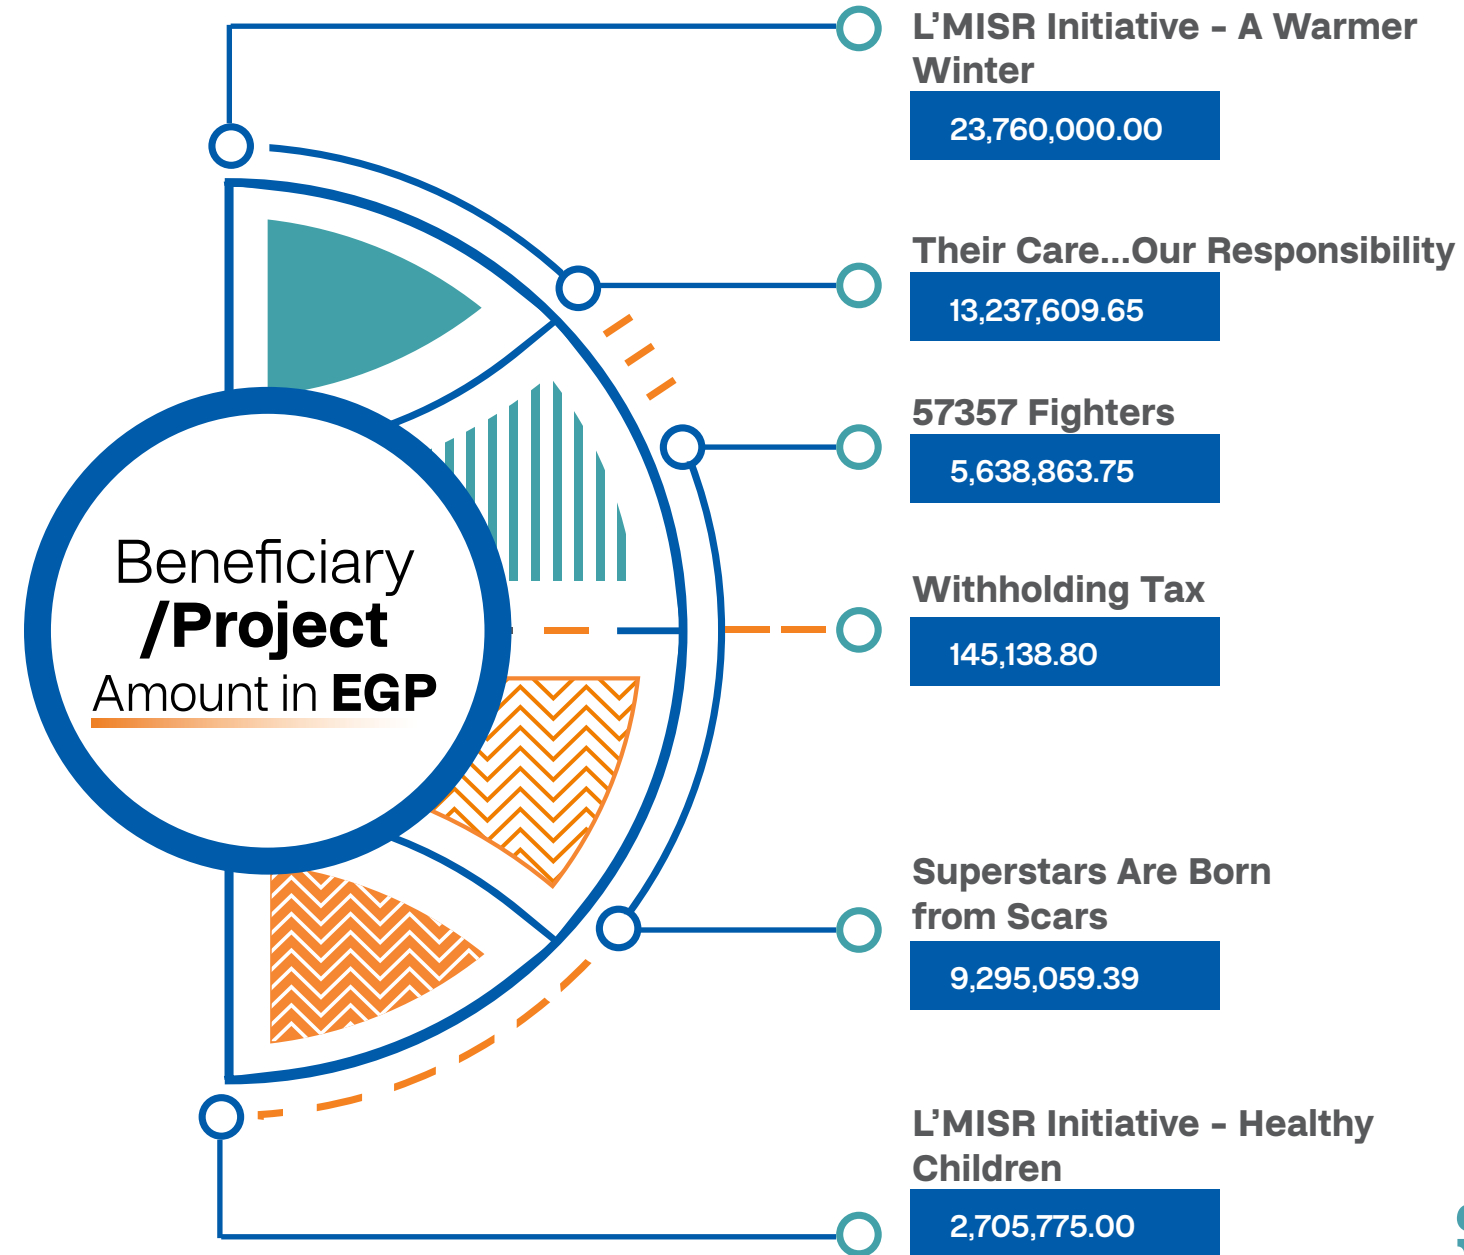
Beneficiary
/Project
Amount in EGP

L’MISR Initiative - A Warmer Winter
23,760,000.00

Their Care...Our Responsibility
13,237,609.65

57357 Fighters
5,638,863.75

Withholding Tax
145,138.80

Superstars Are Born from Scars
9,295,059.39

L’MISR Initiative - Healthy Children
2,705,775.00